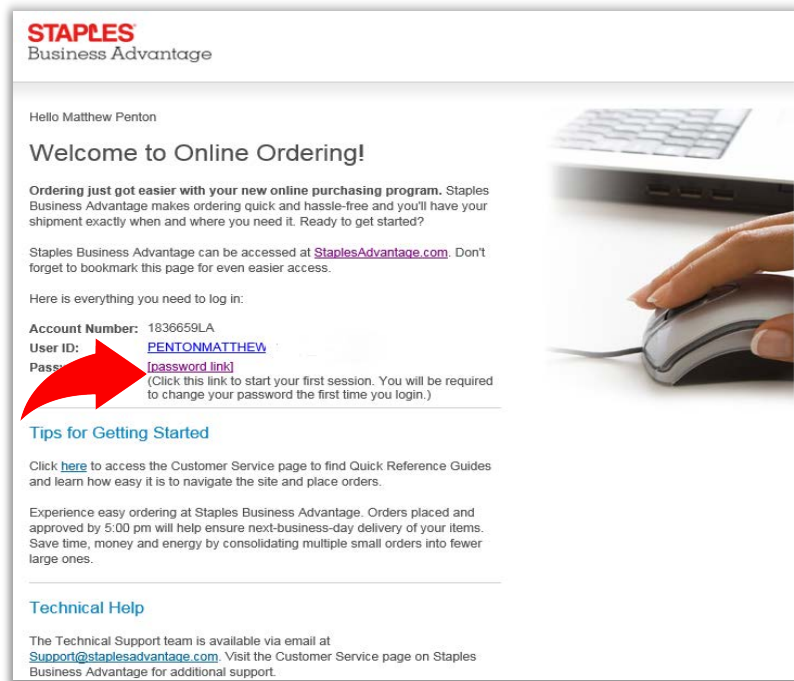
STAPLES
Business Advantage

Hello Matthew Penton

Welcome to Online Ordering!

**Ordering just got easier with your new online purchasing program.** Staples Business Advantage makes ordering quick and hassle-free and you'll have your shipment exactly when and where you need it. Ready to get started?

Staples Business Advantage can be accessed at StaplesAdvantage.com. Don't forget to bookmark this page for even easier access.

Here is everything you need to log in:

Account Number: 1836659LA
User ID: PENTONMATTHEW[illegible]
Pass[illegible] [password link]
(Click this link to start your first session. You will be required to change your password the first time you login.)

Tips for Getting Started

Click here to access the Customer Service page to find Quick Reference Guides and learn how easy it is to navigate the site and place orders.

Experience easy ordering at Staples Business Advantage. Orders placed and approved by 5:00 pm will help ensure next-business-day delivery of your items. Save time, money and energy by consolidating multiple small orders into fewer large ones.

Technical Help

The Technical Support team is available via email at Support@staplesadvantage.com. Visit the Customer Service page on Staples Business Advantage for additional support.